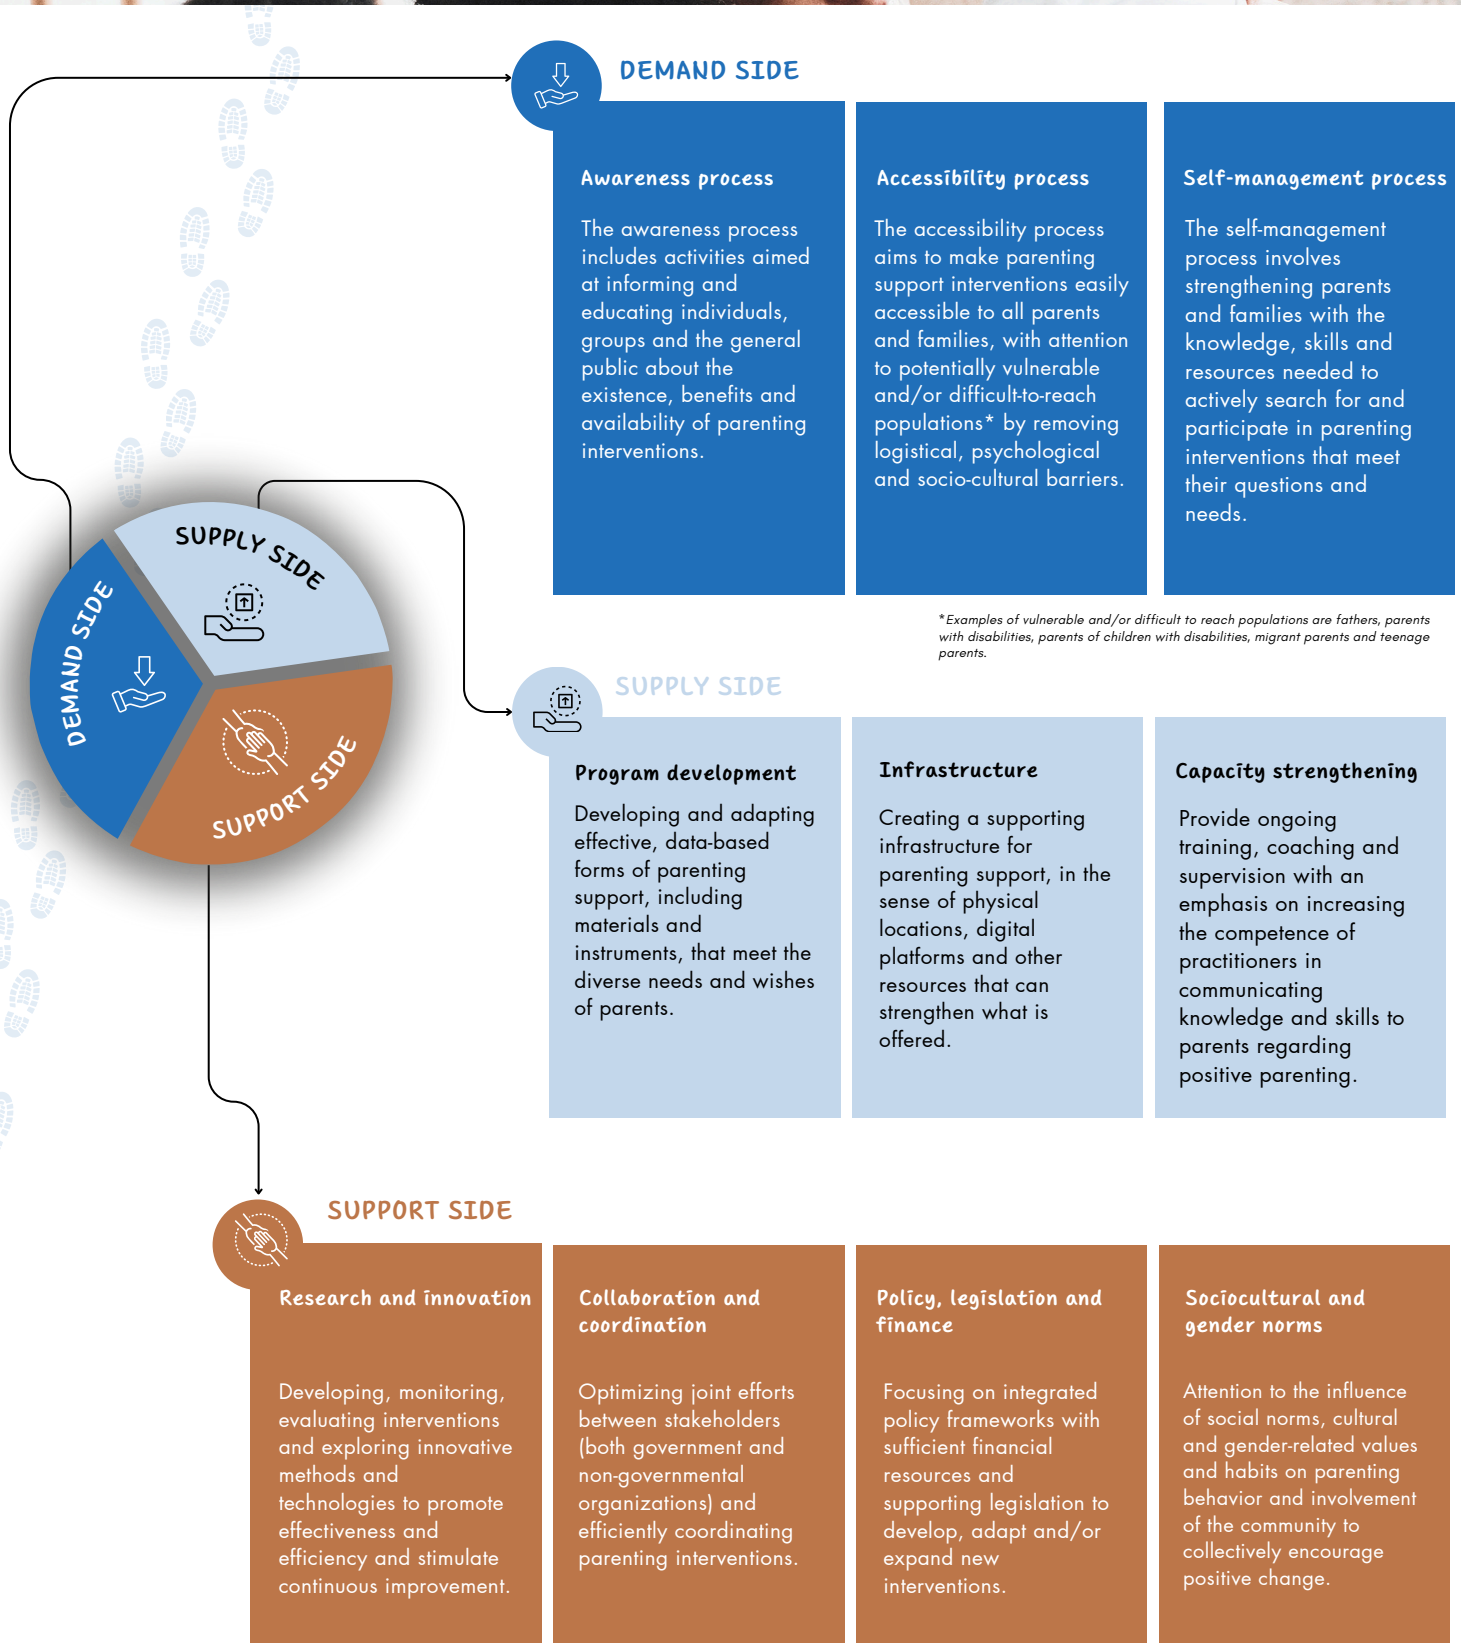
DEMAND SIDE

Awareness process

The awareness process includes activities aimed at informing and educating individuals, groups and the general public about the existence, benefits and availability of parenting interventions.

Accessibility process

The accessibility process aims to make parenting support interventions easily accessible to all parents and families, with attention to potentially vulnerable and/or difficult-to-reach populations* by removing logistical, psychological and socio-cultural barriers.

Self-management process

The self-management process involves strengthening parents and families with the knowledge, skills and resources needed to actively search for and participate in parenting interventions that meet their questions and needs.

*Examples of vulnerable and/or difficult to reach populations are fathers, parents with disabilities, parents of children with disabilities, migrant parents and teenage parents.

SUPPLY SIDE

DEMAND SIDE

SUPPORT SIDE

SUPPLY SIDE

Program development

Developing and adapting effective, data-based forms of parenting support, including materials and instruments, that meet the diverse needs and wishes of parents.

Infrastructure

Creating a supporting infrastructure for parenting support, in the sense of physical locations, digital platforms and other resources that can strengthen what is offered.

Capacity strengthening

Provide ongoing training, coaching and supervision with an emphasis on increasing the competence of practitioners in communicating knowledge and skills to parents regarding positive parenting.

SUPPORT SIDE

Research and innovation

Developing, monitoring, evaluating interventions and exploring innovative methods and technologies to promote effectiveness and efficiency and stimulate continuous improvement.

Collaboration and coordination

Optimizing joint efforts between stakeholders (both government and non-governmental organizations) and efficiently coordinating parenting interventions.

Policy, legislation and finance

Focusing on integrated policy frameworks with sufficient financial resources and supporting legislation to develop, adapt and/or expand new interventions.

Sociocultural and gender norms

Attention to the influence of social norms, cultural and gender-related values and habits on parenting behavior and involvement of the community to collectively encourage positive change.